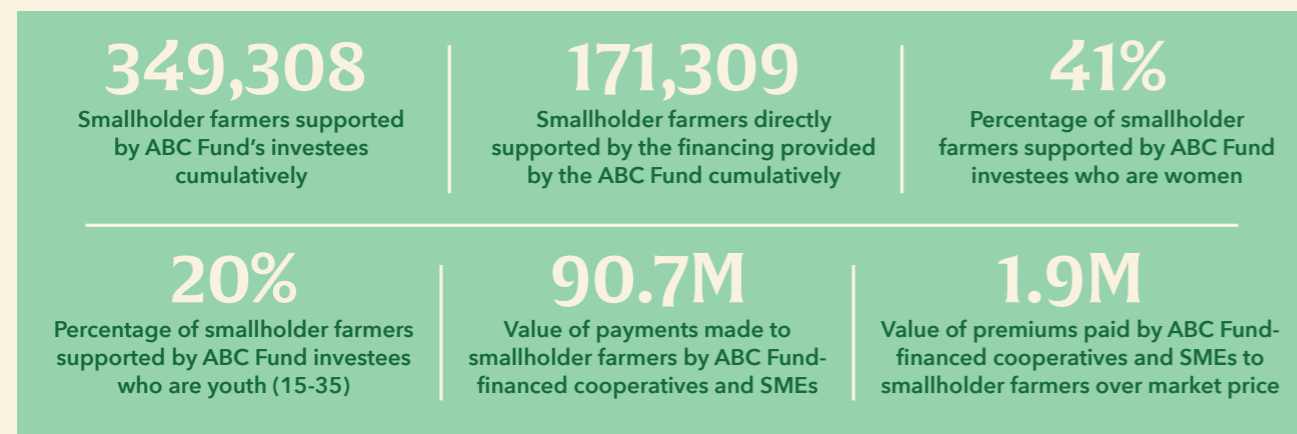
349,308
Smallholder farmers supported by ABC Fund's investees cumulatively

171,309
Smallholder farmers directly supported by the financing provided by the ABC Fund cumulatively

41%
Percentage of smallholder farmers supported by ABC Fund investees who are women

20%
Percentage of smallholder farmers supported by ABC Fund investees who are youth (15-35)

90.7M
Value of payments made to smallholder farmers by ABC Fund-financed cooperatives and SMEs

1.9M
Value of premiums paid by ABC Fund-financed cooperatives and SMEs to smallholder farmers over market price